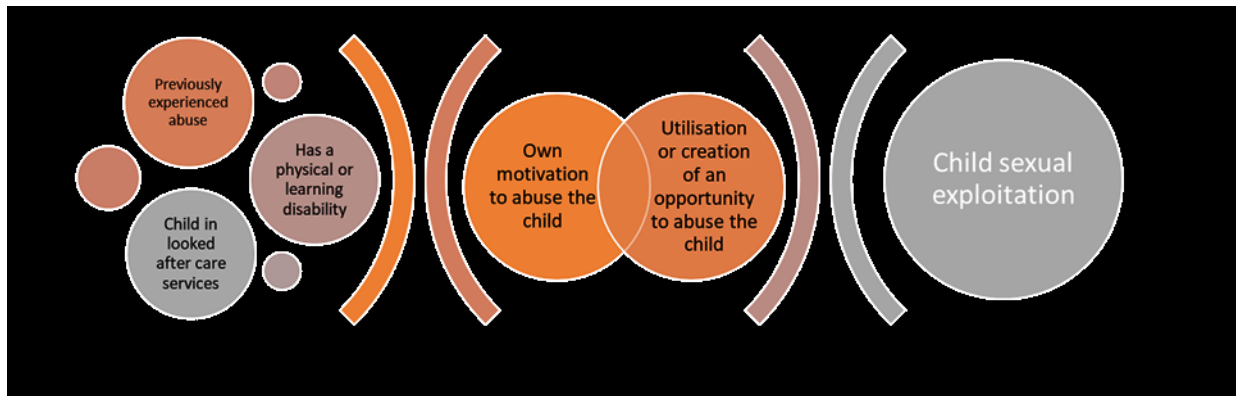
Previously experienced abuse

Has a physical or learning disability

Child in looked after care services

Own motivation to abuse the child

Utilisation or creation of an opportunity to abuse the child

Child sexual exploitation